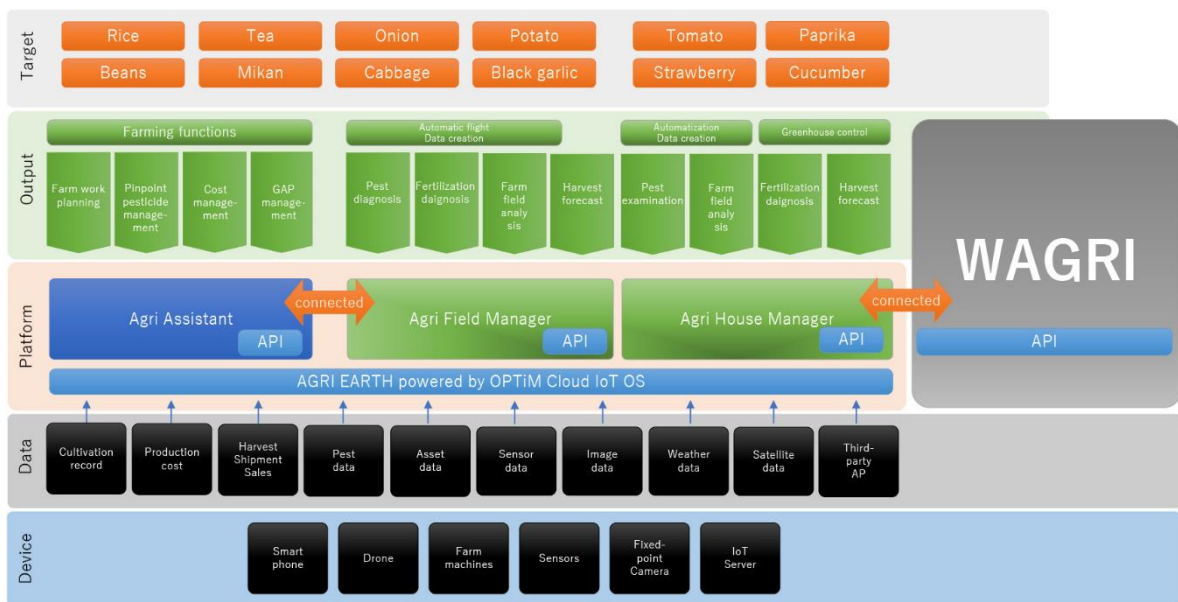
Target
Rice
Tea
Onion
Potato
Tomato
Paprika
Beans
Mikan
Cabbage
Black garlic
Strawberry
Cucumber

Output
Farming functions
Automatic flight Data creation
Automatization Data creation
Greenhouse control
Farm work planning
Pinpoint pesticide management
Cost management
GAP management
Pest diagnosis
Fertilization daignosis
Farm field analysis
Harvest forecast
Pest examination
Farm field analysis
Fertilization daignosis
Harvest forecast

WAGRI

Platform
Agri Assistant
API
connected
Agri Field Manager
API
Agri House Manager
API
connected
API
AGRI EARTH powered by OPTiM Cloud IoT OS

Data
Cultivation record
Production cost
Harvest Shipment Sales
Pest data
Asset data
Sensor data
Image data
Weather data
Satellite data
Third-party AP

Device
Smart phone
Drone
Farm machines
Sensors
Fixed-point Camera
IoT Server